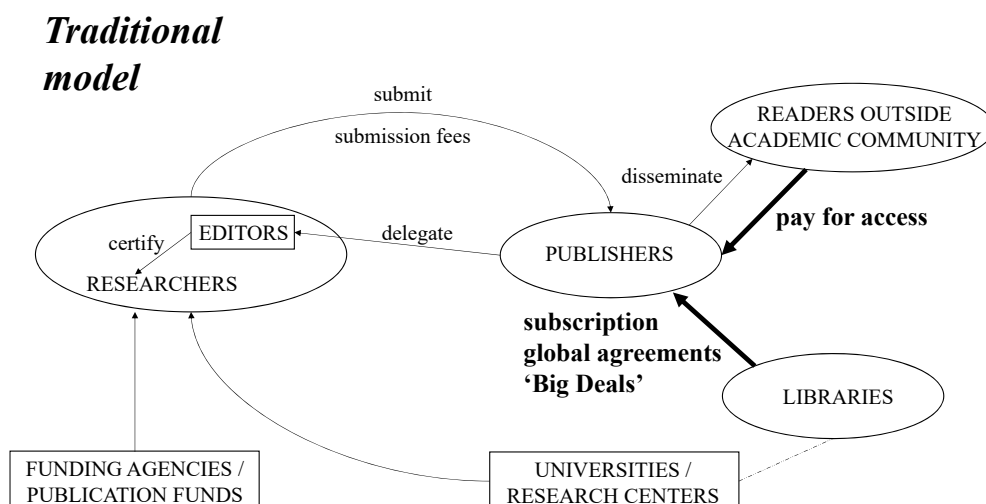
Traditional model

submit

submission fees

READERS OUTSIDE ACADEMIC COMMUNITY

disseminate

pay for access

EDITORS

certify

delegate

PUBLISHERS

RESEARCHERS

subscription
global agreements
'Big Deals'

LIBRARIES

FUNDING AGENCIES / PUBLICATION FUNDS

UNIVERSITIES / RESEARCH CENTERS